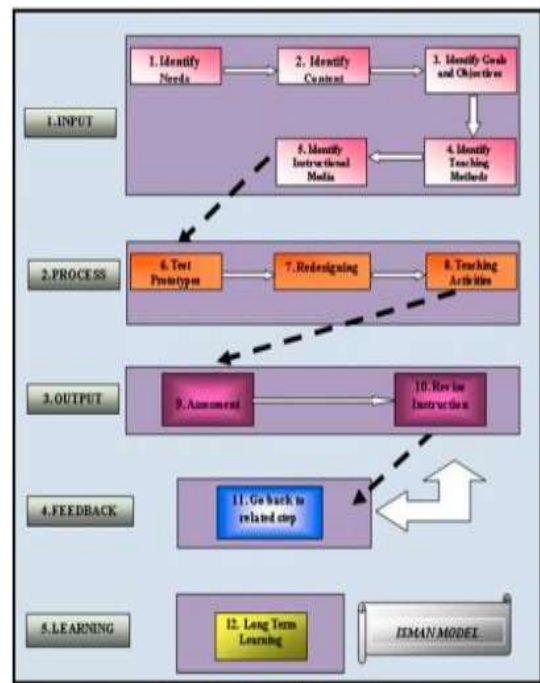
1.INPUT

1. Identify Needs

2. Identify Content

3. Identify Goals and Objectives

4. Identify Teaching Methods

5. Identify Instructional Media

2.PROCESS

6. Test Prototypes

7.Redesigning

8. Teaching Activities

3.OUTPUT

9. Assessment

10. Revise Instruction

4.FEEDBACK

11. Go back to related step

5.LEARNING

12. Long Term Learning

ISMAN MODEL